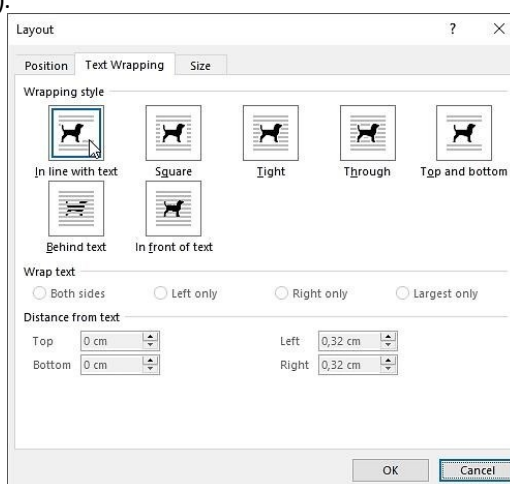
Layout

?

×

Position

Text Wrapping

Size

Wrapping style

In line with text

Square

Tight

Through

Top and bottom

Behind text

In front of text

Wrap text

Both sides

Left only

Right only

Largest only

Distance from text

Top 0 cm

Bottom 0 cm

Left 0,32 cm

Right 0,32 cm

OK

Cancel